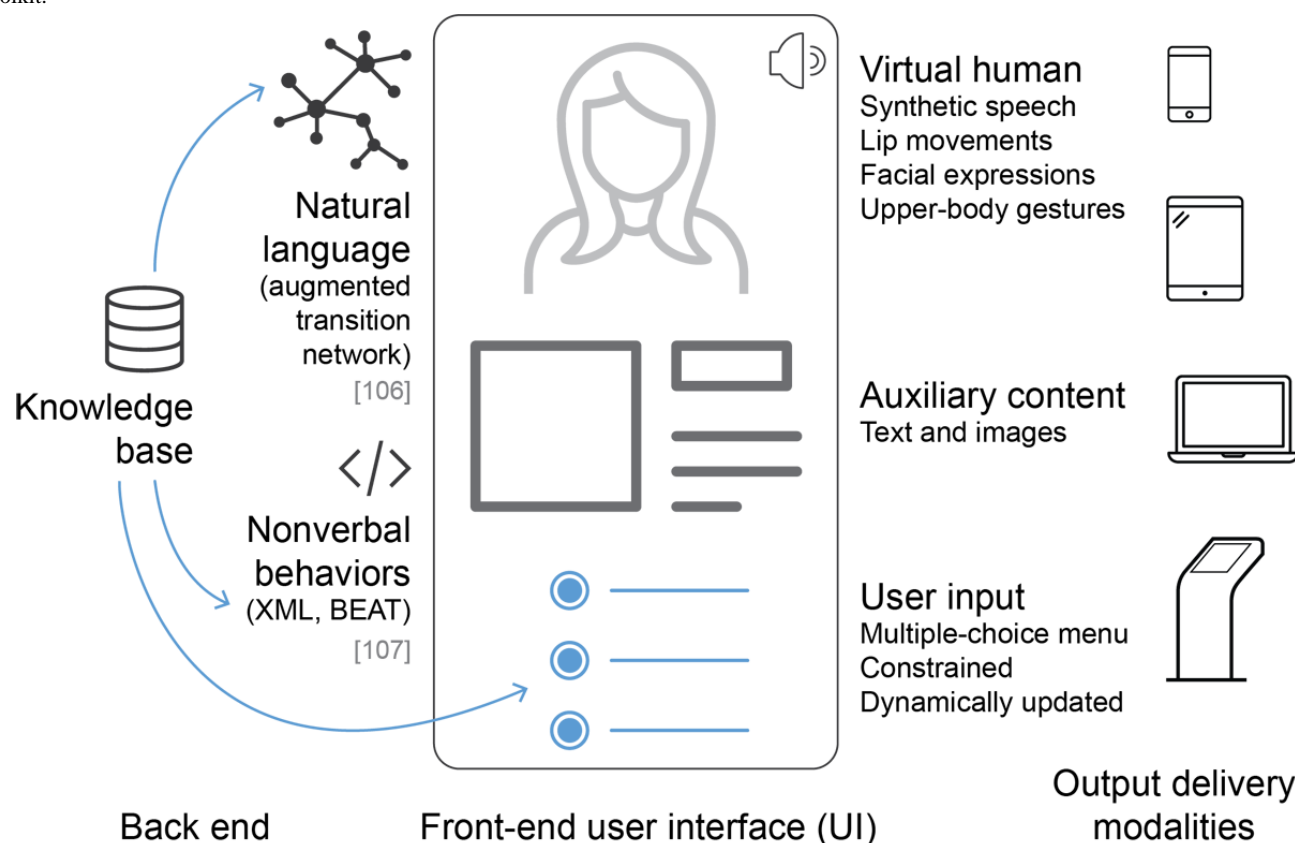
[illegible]

Natural language (augmented transition network) [106]

Knowledge base

</>

Nonverbal behaviors (XML, BEAT) [107]

Virtual human
Synthetic speech
Lip movements
Facial expressions
Upper-body gestures

Auxiliary content
Text and images

User input
Multiple-choice menu
Constrained
Dynamically updated

Back end

Front-end user interface (UI)

Output delivery modalities